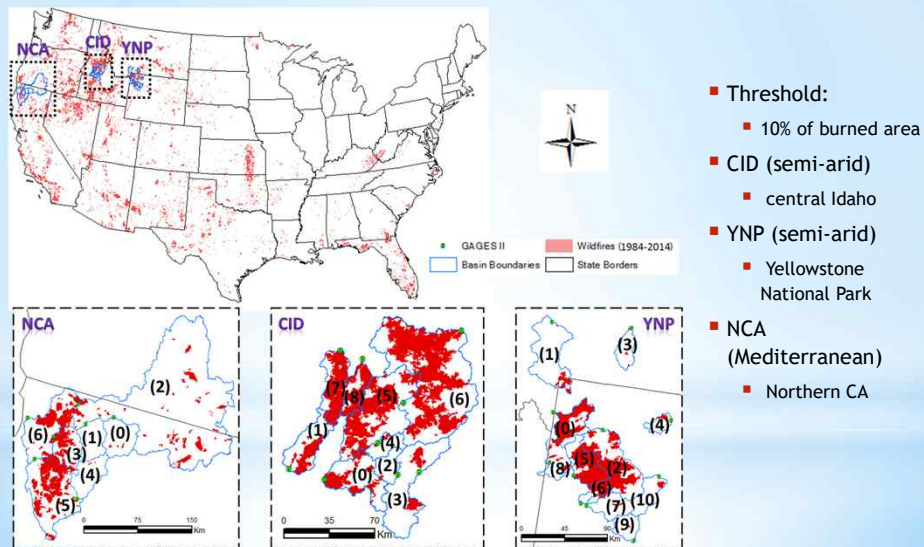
NCA CID YNP

N

GAGES II
Wildfires (1984-2014)
Basin Boundaries
State Borders

NCA
(2)
(6) (1) (0)
(3)
(4)
(5)
0 75 150 Km

CID
(7)
(8) (5)
(6)
(1)
(4)
(0) (2)
(3)
0 35 70 Km

YNP
(1)
(3)
(0)
(4)
(8) (5) (2)
(6)
(7) (10)
(9)
0 45 90 Km

Threshold:
10% of burned area
CID (semi-arid)
central Idaho
YNP (semi-arid)
Yellowstone National Park
NCA (Mediterranean)
Northern CA